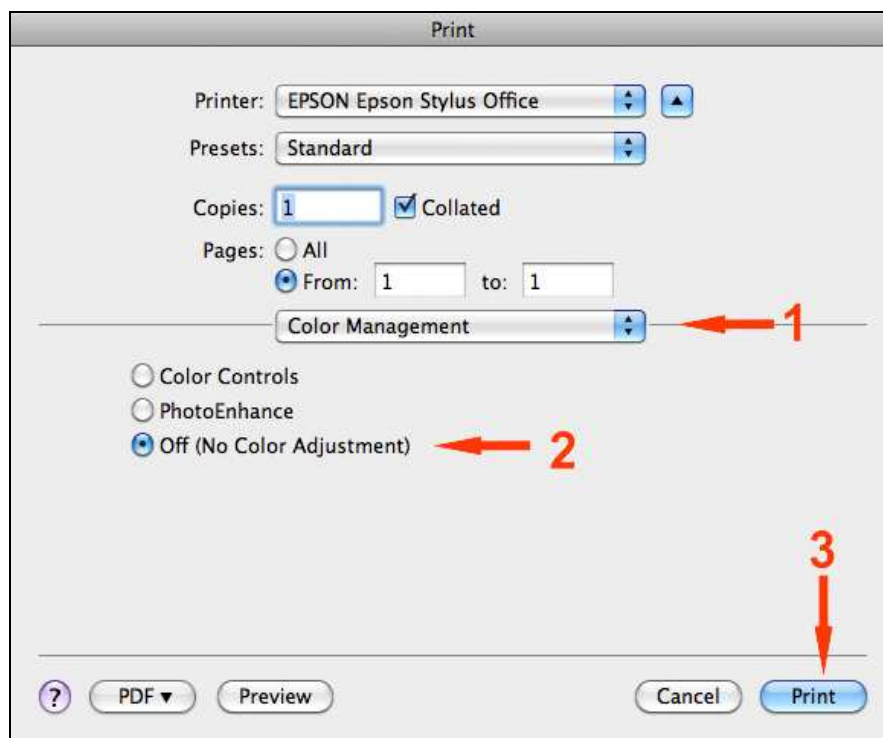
Print

Printer: EPSON Epson Stylus Office

Presets: Standard

Copies: 1 Collated

Pages: All
From: 1 to: 1

Color Management

1

Color Controls
PhotoEnhance
Off (No Color Adjustment)

2

3

? PDF ▾ Preview Cancel Print